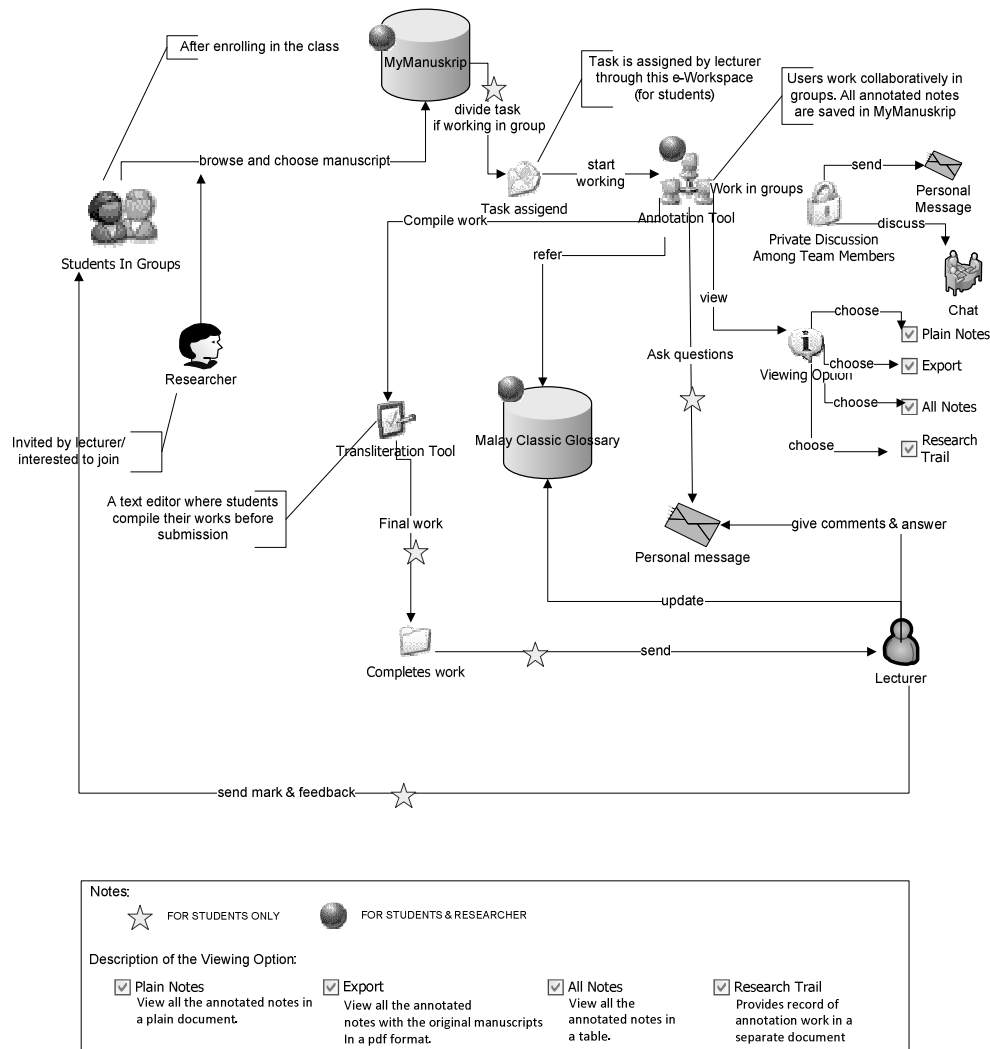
After enrolling in the class

MyManuskrip

divide task if working in group

Task is assigned by lecturer through this e-Workspace (for students)

Users work collaboratively in groups. All annotated notes are saved in MyManuskrip

browse and choose manuscript

start working

Work in groups

send

Personal Message

Private Discussion Among Team Members

discuss

Chat

Task assigend

Annotation Tool

Compile work

Students In Groups

refer

view

choose

Plain Notes

choose

Export

Viewing Option

choose

All Notes

Ask questions

Researcher

choose

Research Trail

Invited by lecturer/ interested to join

Transliteration Tool

Malay Classic Glossary

A text editor where students compile their works before submission

Final work

give comments & answer

Personal message

update

Completes work

send

Lecturer

send mark & feedback

Notes:

FOR STUDENTS ONLY

FOR STUDENTS & RESEARCHER

Description of the Viewing Option:

Plain Notes
View all the annotated notes in a plain document.

Export
View all the annotated notes with the original manuscripts In a pdf format.

All Notes
View all the annotated notes in a table.

Research Trail
Provides record of annotation work in a separate document